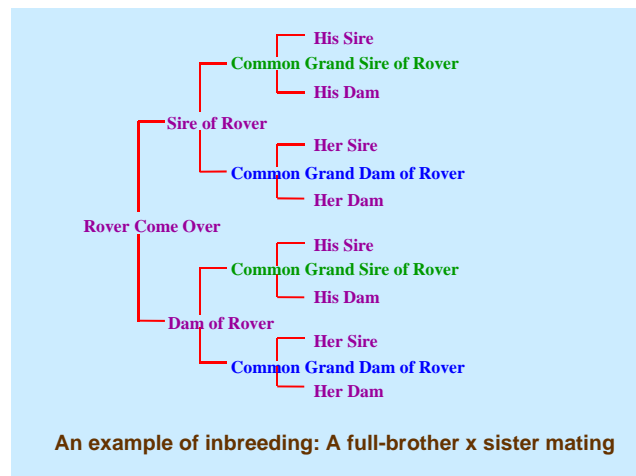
His Sire
Common Grand Sire of Rover
His Dam
Sire of Rover
Her Sire
Common Grand Dam of Rover
Her Dam
Rover Come Over
His Sire
Common Grand Sire of Rover
His Dam
Dam of Rover
Her Sire
Common Grand Dam of Rover
Her Dam

An example of inbreeding: A full-brother x sister mating